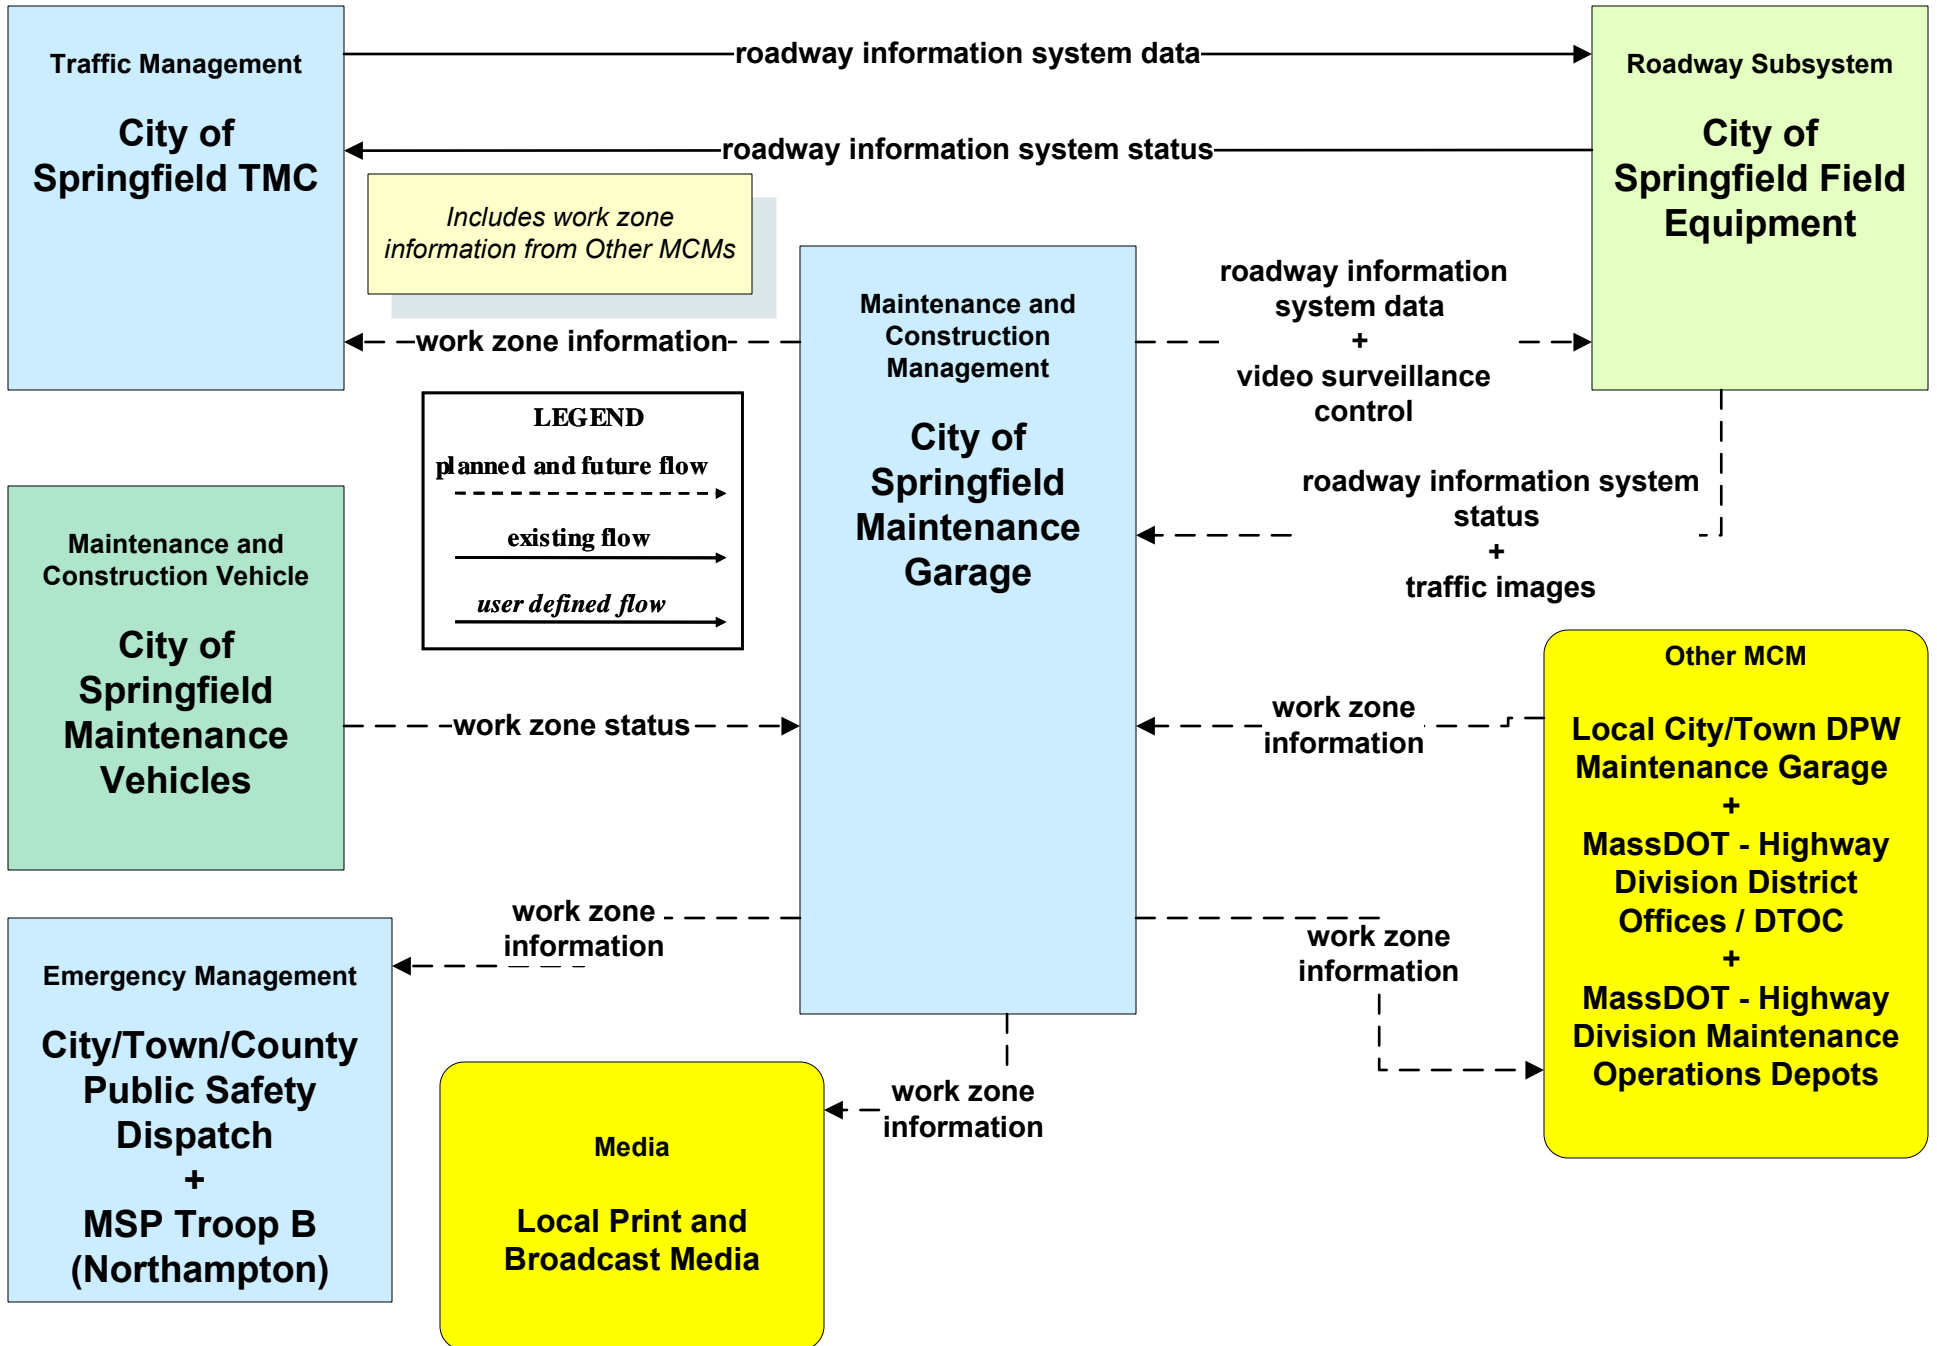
Traffic Management

City of Springfield TMC

roadway information system data

Roadway Subsystem

City of Springfield Field Equipment

roadway information system status

Includes work zone information from Other MCMs

Maintenance and Construction Management

City of Springfield Maintenance Garage

roadway information system data + video surveillance control

work zone information

LEGEND

planned and future flow

existing flow

user defined flow

roadway information system status + traffic images

Maintenance and Construction Vehicle

City of Springfield Maintenance Vehicles

work zone status

Other MCM

Local City/Town DPW Maintenance Garage + MassDOT - Highway Division District Offices / DTOC + MassDOT - Highway Division Maintenance Operations Depots

work zone information

work zone information

work zone information

Emergency Management

City/Town/County Public Safety Dispatch + MSP Troop B (Northampton)

Media

Local Print and Broadcast Media

work zone information